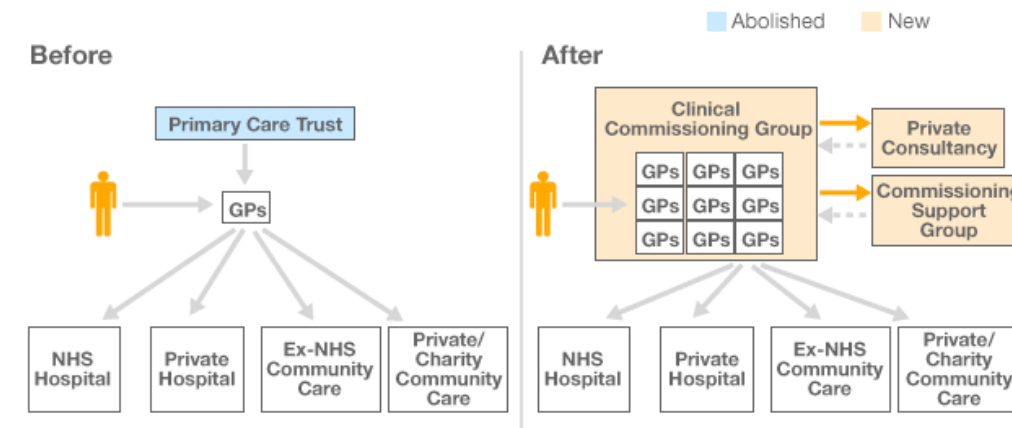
Abolished New

Before

Primary Care Trust

GPs

NHS Hospital

Private Hospital

Ex-NHS Community Care

Private/ Charity Community Care

After

Clinical Commissioning Group

GPs GPs GPs
GPs GPs GPs
GPs GPs GPs

Private Consultancy

Commissioning Support Group

NHS Hospital

Private Hospital

Ex-NHS Community Care

Private/ Charity Community Care